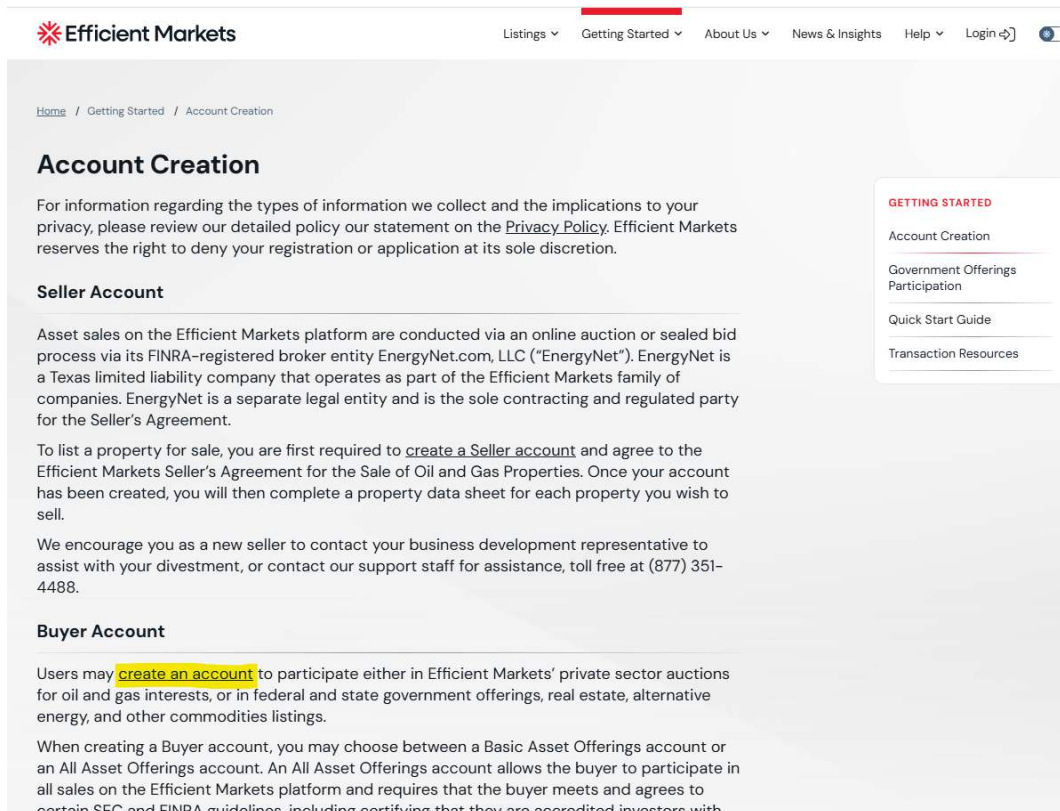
Efficient Markets

Listings ⌄ Getting Started ⌄ About Us ⌄ News & Insights Help ⌄ Login

Home / Getting Started / Account Creation

Account Creation

For information regarding the types of information we collect and the implications to your privacy, please review our detailed policy our statement on the Privacy Policy. Efficient Markets reserves the right to deny your registration or application at its sole discretion.

Seller Account

Asset sales on the Efficient Markets platform are conducted via an online auction or sealed bid process via its FINRA-registered broker entity EnergyNet.com, LLC ("EnergyNet"). EnergyNet is a Texas limited liability company that operates as part of the Efficient Markets family of companies. EnergyNet is a separate legal entity and is the sole contracting and regulated party for the Seller's Agreement.

To list a property for sale, you are first required to create a Seller account and agree to the Efficient Markets Seller's Agreement for the Sale of Oil and Gas Properties. Once your account has been created, you will then complete a property data sheet for each property you wish to sell.

We encourage you as a new seller to contact your business development representative to assist with your divestment, or contact our support staff for assistance, toll free at (877) 351-4488.

Buyer Account

Users may create an account to participate either in Efficient Markets' private sector auctions for oil and gas interests, or in federal and state government offerings, real estate, alternative energy, and other commodities listings.

When creating a Buyer account, you may choose between a Basic Asset Offerings account or an All Asset Offerings account. An All Asset Offerings account allows the buyer to participate in all sales on the Efficient Markets platform and requires that the buyer meets and agrees to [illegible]

GETTING STARTED

Account Creation

Government Offerings Participation

Quick Start Guide

Transaction Resources